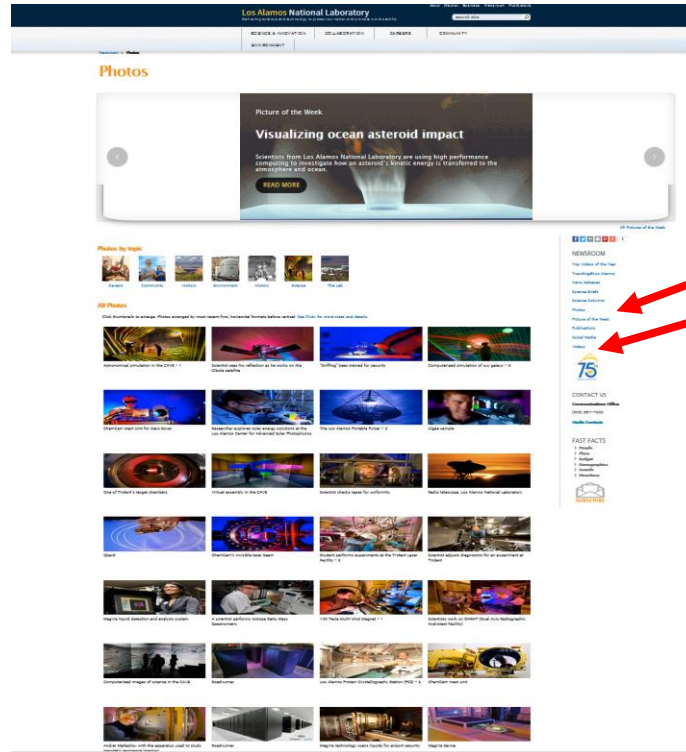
Los Alamos National Laboratory

search site

SCIENCE & INNOVATION COLLABORATION CAREERS COMMUNITY ENVIRONMENT

Newsroom > Photos

Photos

Picture of the Week

Visualizing ocean asteroid impact

Scientists from Los Alamos National Laboratory are using high performance computing to investigate how an asteroid's kinetic energy is transferred to the atmosphere and ocean.

READ MORE

All Pictures of the Week

Photos by topic

Careers Community History Environment History Science The Lab

All Photos

Click thumbnails to enlarge. Photos arranged by most recent first, horizontal formats before vertical. See Flickr for more sizes and details.

Astronomical simulation in the CAVE

Scientist sees his reflection as he works on the ChemCam

"Sniffing" bees trained for security

Computerized simulation of our galaxy

ChemCam mast unit for Mars Rover

Researcher explores solar energy solutions at the Los Alamos Center for Advanced Solar Photophysics

The Los Alamos Portable Pulser

Algae cereals

One of Trident's target chambers

Virtual assembly in the CAVE

Scientist checks tapes for uniformity

Radio telescope, Los Alamos National Laboratory

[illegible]

ChemCam's invisible laser beam

Student performs experiments at the Trident Laser Facility

Scientist adjusts diagnostics for an experiment at Trident

Magnetic liquid detection and analysis system

A scientist performs isotope Ratio Mass Spectrometry

100 Tesla Multi-Shot Magnet

Scientists work on DARHT (Dual Axis Radiographic Hydrotest Facility)

Computerized images of science in the CAVE

Roadrunner

Los Alamos Proton Crystallography Station (PCS)

ChemCam mast unit

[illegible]

Roadrunner

Magnetic technology scans liquids for airport security

Magnets device

NEWSROOM

Top Videos of the Year
Trending@Los Alamos
News Releases
Science Briefs
Science Columns
Photos
Picture of the Week
Publications
Social Media
Videos

75

CONTACT US

Communications Office
(505) 667-7000

Media Contacts

FAST FACTS

People
Place
Budget
Demographics
Awards
Directions